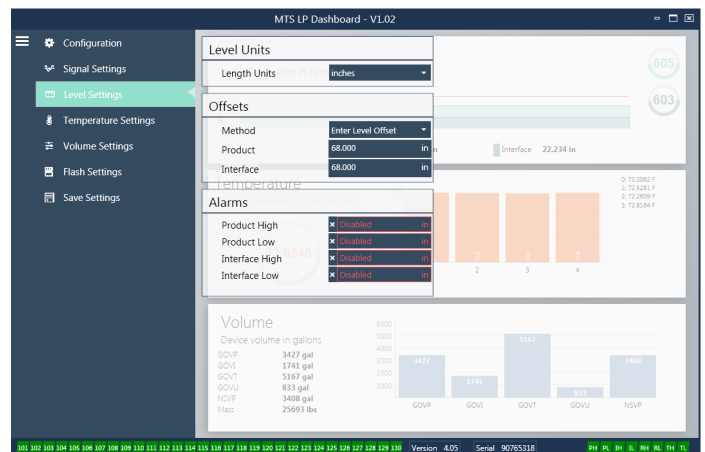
MTS LP Dashboard - V1.02

Configuration
Signal Settings
Level Settings
Temperature Settings
Volume Settings
Flash Settings
Save Settings

Level Units
Length Units inches

Offsets
Method Enter Level Offset
Product 68.000 in
Interface 68.000 in

Alarms
Product High Disabled in
Product Low Disabled in
Interface High Disabled in
Interface Low Disabled in

605
603
Interface 22.234 in

Temperature
0: 73.0082 F
1: 72.5281 F
2: 72.0909 F
3: 72.8184 F
2 3 4

Volume
Device volume in gallons
GOVP 3427 gal
GOVI 1741 gal
GOVT 5167 gal
GOVU 833 gal
NSVP 3408 gal
Mass 25693 lbs

6000
5000
4000
3000
2000
1000
3427
1741
5167
833
3408
GOVP GOVI GOVT GOVU NSVP

101 102 103 104 105 106 107 108 109 110 111 112 113 114 115 116 117 118 119 120 121 122 123 124 125 126 127 128 129 130 Version 4.05 Serial 90765318 PH PL IH IL RH RL TH TL